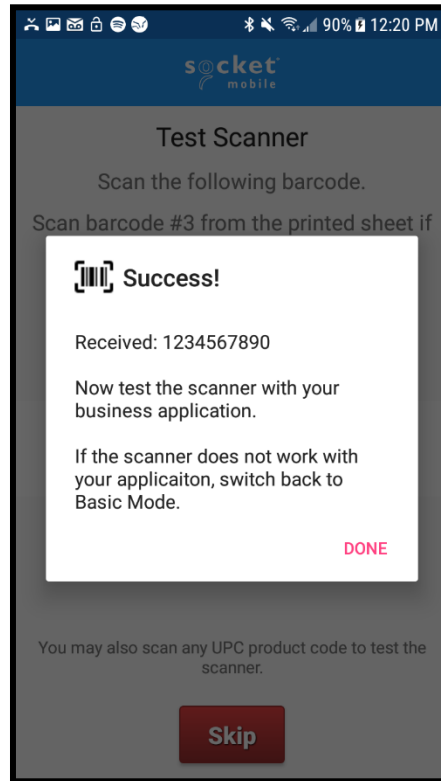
90% 12:20 PM

socket mobile

Test Scanner

Scan the following barcode.

Scan barcode #3 from the printed sheet if

Success!

Received: 1234567890

Now test the scanner with your business application.

If the scanner does not work with your applicaiton, switch back to Basic Mode.

DONE

You may also scan any UPC product code to test the scanner.

Skip